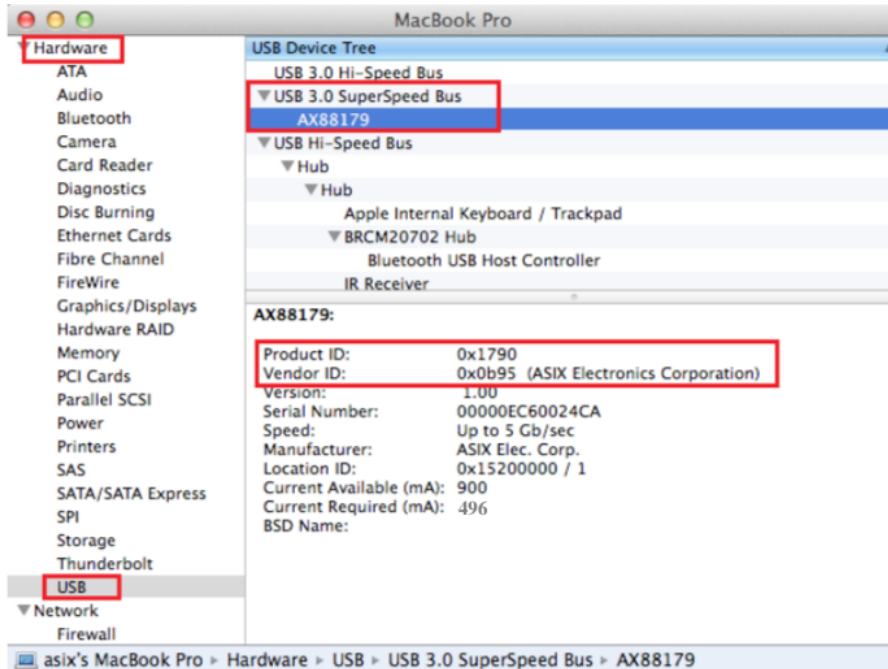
MacBook Pro

Hardware
ATA
Audio
Bluetooth
Camera
Card Reader
Diagnostics
Disc Burning
Ethernet Cards
Fibre Channel
FireWire
Graphics/Displays
Hardware RAID
Memory
PCI Cards
Parallel SCSI
Power
Printers
SAS
SATA/SATA Express
SPI
Storage
Thunderbolt
USB
Network
Firewall

USB Device Tree
USB 3.0 Hi-Speed Bus
USB 3.0 SuperSpeed Bus
AX88179
USB Hi-Speed Bus
Hub
Hub
Apple Internal Keyboard / Trackpad
BRCM20702 Hub
Bluetooth USB Host Controller
IR Receiver

AX88179:

| | |
|---|---|
| Product ID: | 0x1790 |
| Vendor ID: | 0x0b95 (ASIX Electronics Corporation) |
| Version: | 1.00 |
| Serial Number: | 00000EC60024CA |
| Speed: | Up to 5 Gb/sec |
| Manufacturer: | ASIX Elec. Corp. |
| Location ID: | 0x15200000 / 1 |
| Current Available (mA): | 900 |
| Current Required (mA): | 496 |
| BSD Name: | |

asix's MacBook Pro ▸ Hardware ▸ USB ▸ USB 3.0 SuperSpeed Bus ▸ AX88179